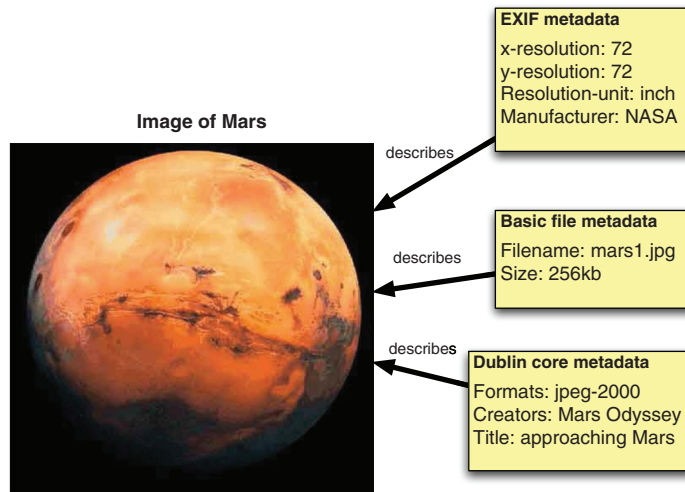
Image of Mars

describes

EXIF metadata
x-resolution: 72
y-resolution: 72
Resolution-unit: inch
Manufacturer: NASA

describes

Basic file metadata
Filename: mars1.jpg
Size: 256kb

describes

Dublin core metadata
Formats: jpeg-2000
Creators: Mars Odyssey
Title: approaching Mars